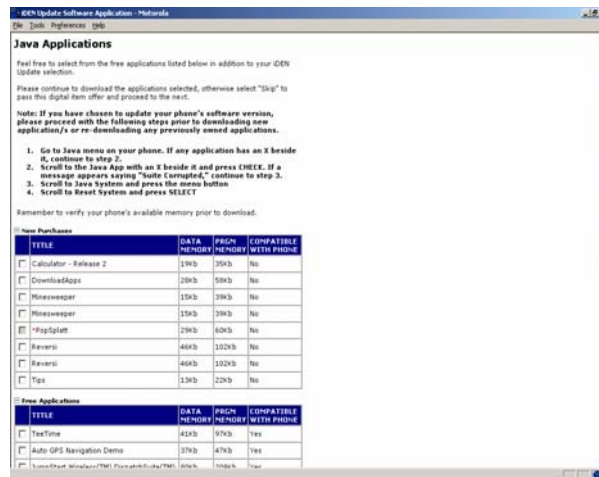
iDEN Update Software Application - Motorola

File Tools Preferences Help

Java Applications

Feel free to select from the free applications listed below in addition to your iDEN Update selection.

Please continue to download the applications selected, otherwise select "Skip" to pass this digital item offer and proceed to the next.

Note: If you have chosen to update your phone's software version, please proceed with the following steps prior to downloading new application/s or re-downloading any previously owned applications.

1. Go to Java menu on your phone. If any application has an X beside it, continue to step 2.
2. Scroll to the Java App with an X beside it and press CHECK. If a message appears saying "Suite Corrupted," continue to step 3.
3. Scroll to Java System and press the menu button
4. Scroll to Reset System and press SELECT

Remember to verify your phone's available memory prior to download.

New Purchases

| | TITLE | DATA MEMORY | PRGM MEMORY | COMPATIBLE WITH PHONE |
|---|---|---|---|---|
| ☐ | Calculator - Release 2 | 19Kb | 35Kb | No |
| ☐ | DownloadApps | 28Kb | 58Kb | No |
| ☐ | Minesweeper | 15Kb | 39Kb | No |
| ☐ | Minesweeper | 15Kb | 39Kb | No |
| ☐ | *PopSplatt | 29Kb | 60Kb | No |
| ☐ | Reversi | 46Kb | 102Kb | No |
| ☐ | Reversi | 46Kb | 102Kb | No |
| ☐ | Tips | 13Kb | 22Kb | No |

Free Applications

| | TITLE | DATA MEMORY | PRGM MEMORY | COMPATIBLE WITH PHONE |
|---|---|---|---|---|
| ☐ | TeeTime | 41Kb | 97Kb | Yes |
| ☐ | Auto GPS Navigation Demo | 37Kb | 47Kb | Yes |
| ☐ | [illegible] | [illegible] | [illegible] | Yes |